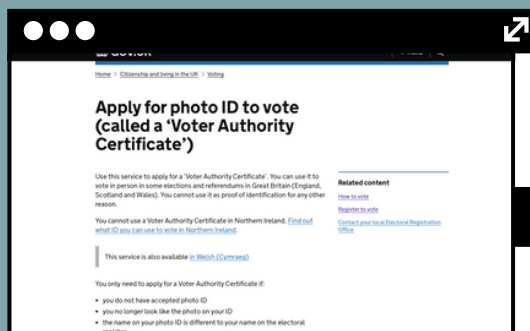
GOV.UK

Home > Citizenship and living in the UK > Voting

Apply for photo ID to vote (called a 'Voter Authority Certificate')

Use this service to apply for a 'Voter Authority Certificate'. You can use it to vote in person in some elections and referendums in Great Britain (England, Scotland and Wales). You cannot use it as proof of identification for any other reason.

You cannot use a Voter Authority Certificate in Northern Ireland. Find out what ID you can use to vote in Northern Ireland.

This service is also available in Welsh (Cymraeg)

You only need to apply for a Voter Authority Certificate if:

• you do not have accepted photo ID
• you no longer look like the photo on your ID
• the name on your photo ID is different to your name on the electoral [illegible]

Related content
How to vote
Register to vote
Contact your local Electoral Registration Office